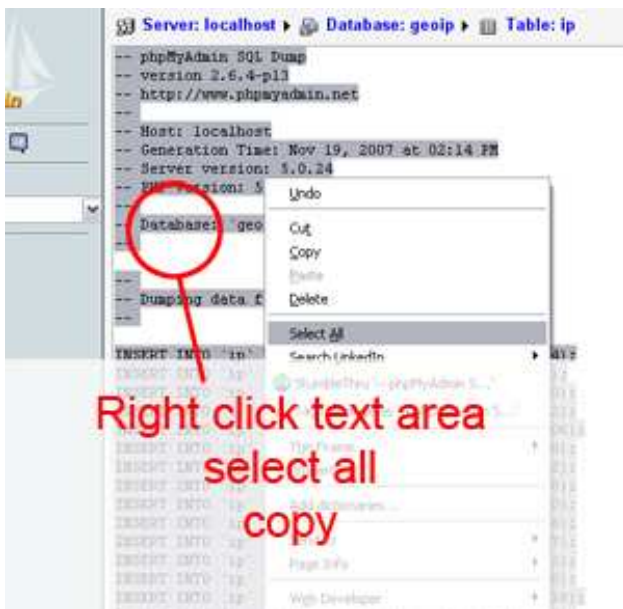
Server: localhost ▸ Database: geoip ▸ Table: ip

-- phpMyAdmin SQL Dump
-- version 2.6.4-pl3
-- http://www.phpmyadmin.net
--
-- Host: localhost
-- Generation Time: Nov 19, 2007 at 02:14 PM
-- Server version: 5.0.24
-- PHP Version: 5 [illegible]
--
-- Database: `geo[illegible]
--

--
-- Dumping data f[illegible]
--

INSERT INTO `ip` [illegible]
INSERT INTO `ip` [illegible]
INSERT INTO `ip` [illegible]
INSERT INTO `ip` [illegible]
INSERT INTO `ip` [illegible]
INSERT INTO `ip` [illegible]
INSERT INTO `ip` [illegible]
INSERT INTO `ip` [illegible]
INSERT INTO `ip` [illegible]
INSERT INTO `ip` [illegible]
INSERT INTO `ip` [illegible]
INSERT INTO `ip` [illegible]

Undo
Cut
Copy
Paste
Delete
Select All
Search LinkedIn
StumbleThru '-- phpMyAdmin S...'
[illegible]
This Frame
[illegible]
Add dictionaries...
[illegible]
Page Info
Web Developer

Right click text area
select all
copy